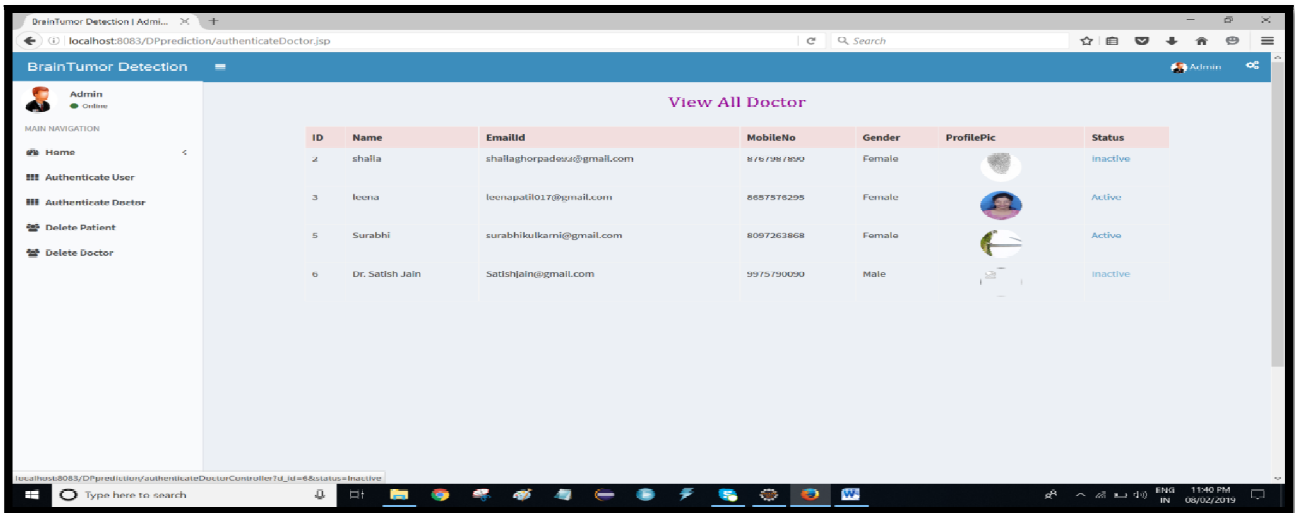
BrainTumor Detection | Admi...

localhost:8083/DPprediction/authenticateDoctor.jsp

Search

BrainTumor Detection

Admin

Admin
Online

MAIN NAVIGATION

Home

Authenticate User

Authenticate Doctor

Delete Patient

Delete Doctor

View All Doctor

| ID | Name | EmailId | MobileNo | Gender | ProfilePic | Status |
|---|---|---|---|---|---|---|
| 2 | shaila | shailaghorpade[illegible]@gmail.com | 876798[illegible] | Female | | Inactive |
| 3 | leena | leenapatil017@gmail.com | 8687576295 | Female | | Active |
| 5 | Surabhi | surabhikulkarni@gmail.com | 8097263868 | Female | | Active |
| 6 | Dr. Satish Jain | Satishjain@gmail.com | 9975790090 | Male | | Inactive |

localhost:8083/DPprediction/authenticateDoctorController?d_id=6&status=Inactive

Type here to search

ENG IN 11:40 PM 08/02/2019